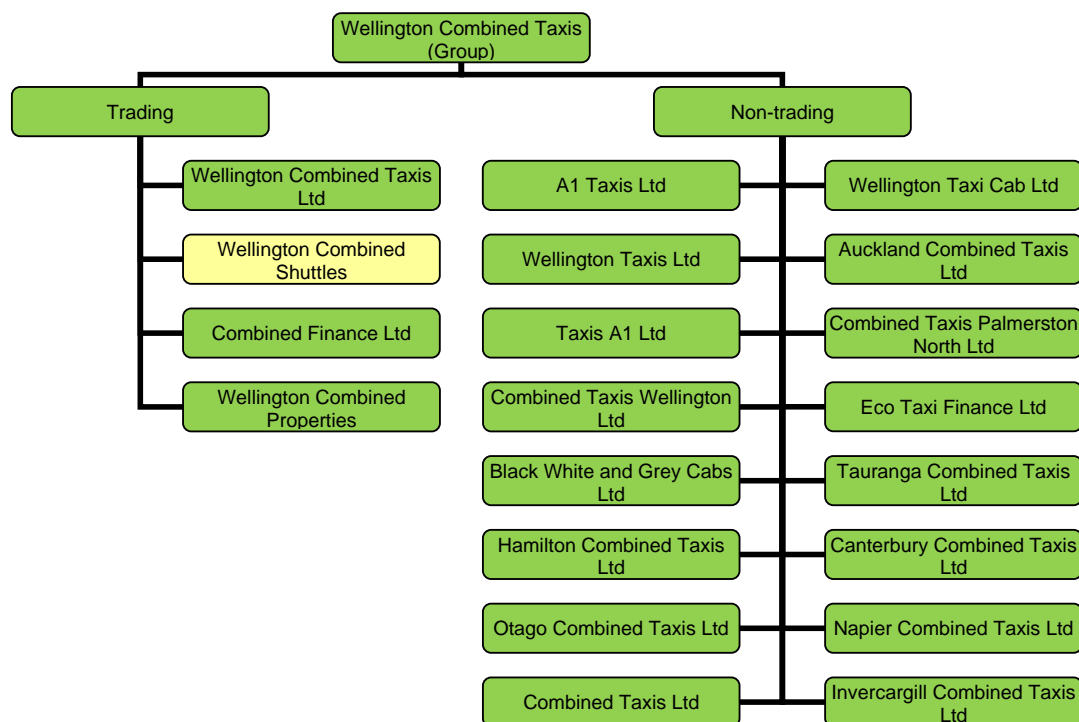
Wellington Combined Taxis (Group)

Trading

Wellington Combined Taxis Ltd

Wellington Combined Shuttles

Combined Finance Ltd

Wellington Combined Properties

Non-trading

A1 Taxis Ltd

Wellington Taxi Cab Ltd

Wellington Taxis Ltd

Auckland Combined Taxis Ltd

Taxis A1 Ltd

Combined Taxis Palmerston North Ltd

Combined Taxis Wellington Ltd

Eco Taxi Finance Ltd

Black White and Grey Cabs Ltd

Tauranga Combined Taxis Ltd

Hamilton Combined Taxis Ltd

Canterbury Combined Taxis Ltd

Otago Combined Taxis Ltd

Napier Combined Taxis Ltd

Combined Taxis Ltd

Invercargill Combined Taxis Ltd